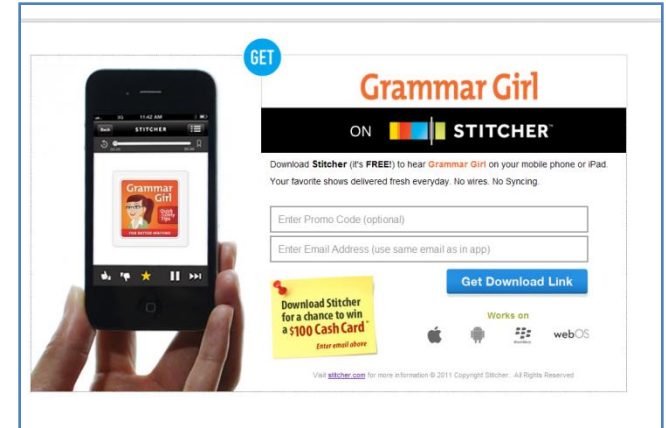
GET

Grammar Girl

ON STITCHER™

Download Stitcher (it's FREE!) to hear Grammar Girl on your mobile phone or iPad.

Your favorite shows delivered fresh everyday. No wires. No Syncing.

Enter Promo Code (optional)

Enter Email Address (use same email as in app)

Get Download Link

Works on

webOS

Download Stitcher for a chance to win a $100 Cash Card*

Enter email above

Back STITCHER

Grammar Girl Quick and Dirty Tips

FOR BETTER WRITING

Visit stitcher.com for more information © 2011 Copyright Stitcher. All Rights Reserved